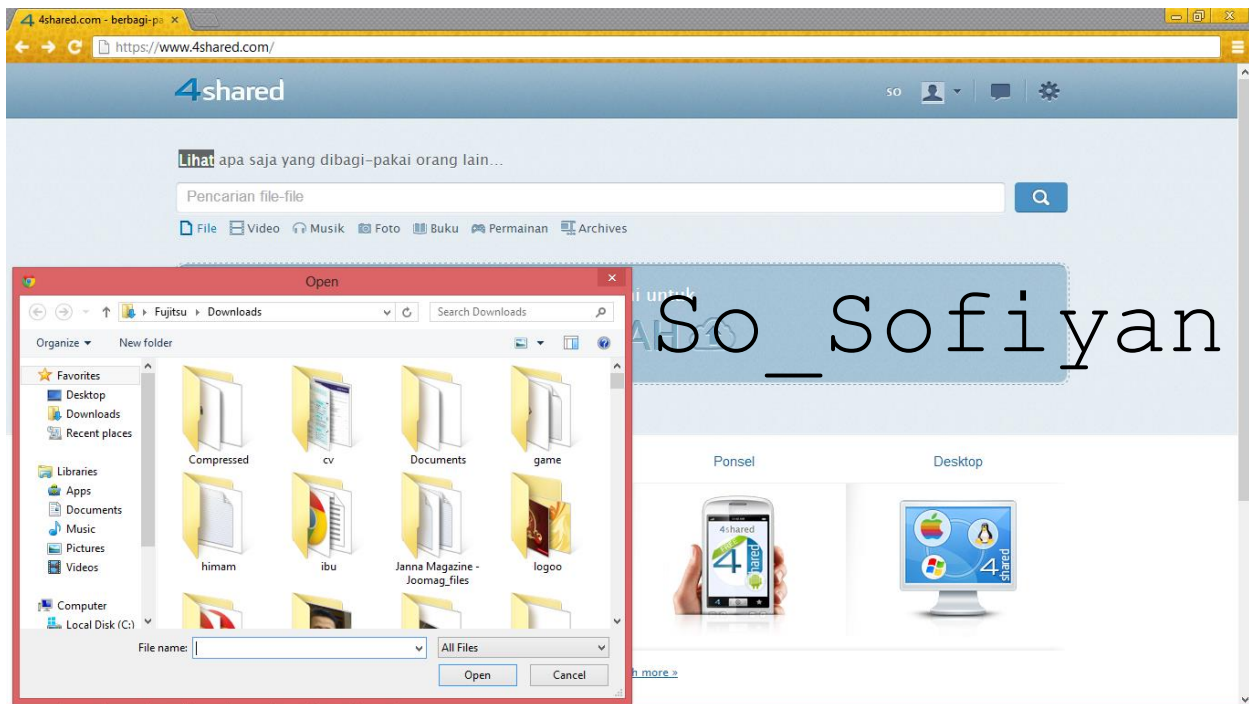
4shared.com - berbagi-pa ×

https://www.4shared.com/

4shared

SO

Lihat apa saja yang dibagi-pakai orang lain...

Pencarian file-file

File Video Musik Foto Buku Permainan Archives

i untuk

So_Sofiyan

Open

Fujitsu ▸ Downloads

Search Downloads

Organize ▾ New folder

Favorites
Desktop
Downloads
Recent places

Libraries
Apps
Documents
Music
Pictures
Videos

Computer
Local Disk (C:)

Compressed
cv
Documents
game
himam
ibu
Janna Magazine - Joomag_files
logoo

File name:

All Files

Open
Cancel

Ponsel
Desktop

4shared

4 shared

n more »